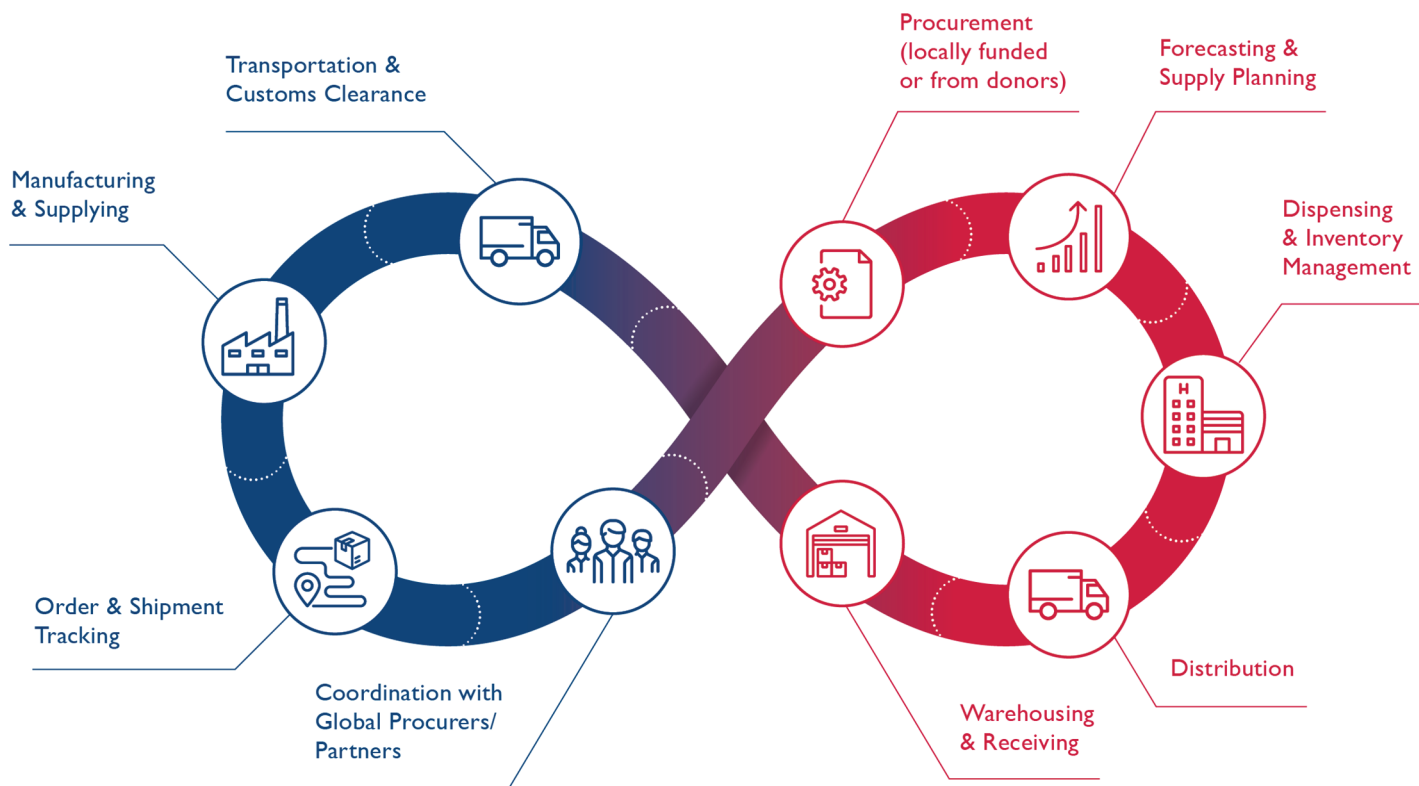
Transportation & Customs Clearance

Manufacturing & Supplying

Order & Shipment Tracking

Coordination with Global Procurers/ Partners

Procurement (locally funded or from donors)

Forecasting & Supply Planning

Dispensing & Inventory Management

Distribution

Warehousing & Receiving